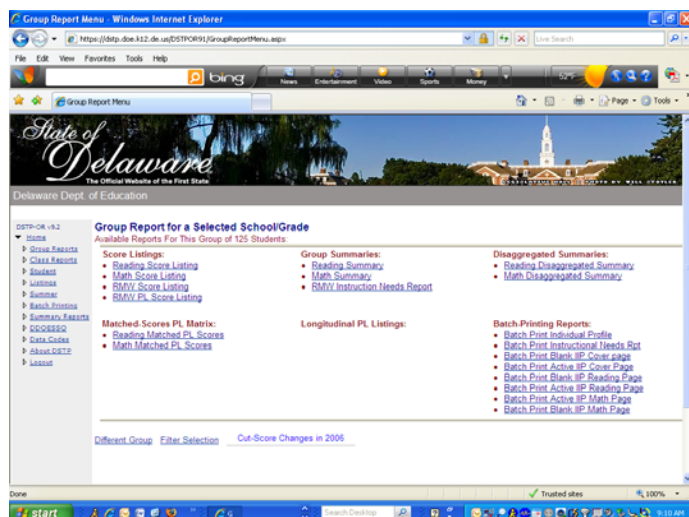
Group Report Menu - Windows Internet Explorer

https://dstp.doe.k12.de.us/DSTPOR91/GroupReportMenu.aspx

Live Search

File Edit View Favorites Tools Help

bing

News Entertainment Video Sports Money

Group Report Menu

Page Tools

State of Delaware
The Official Website of the First State

Delaware Dept. of Education

DSTP-OR v9.2
Home
Group Reports
Class Reports
Student
Listings
Summar
Batch Printing
Summary Reports
DDOESSO
Data Codes
About DSTP
Logout

Group Report for a Selected School/Grade
Available Reports For This Group of 125 Students:

Score Listings:
Reading Score Listing
Math Score Listing
RMW Score Listing
RMW PL Score Listing

Group Summaries:
Reading Summary
Math Summary
RMW Instruction Needs Report

Disaggregated Summaries:
Reading Disaggregated Summary
Math Disaggregated Summary

Matched-Scores PL Matrix:
Reading Matched PL Scores
Math Matched PL Scores

Longitudinal PL Listings:

Batch-Printing Reports:
Batch Print Individual Profile
Batch Print Instructional Needs Rpt
Batch Print Blank IIP Cover page
Batch Print Active IIP Cover Page
Batch Print Blank IIP Reading Page
Batch Print Active IIP Reading Page
Batch Print Active IIP Math Page
Batch Print Blank IIP Math Page

Different Group Filter Selection Cut-Score Changes in 2006

Done
Trusted sites
100%

start
Search Desktop
9:10 AM